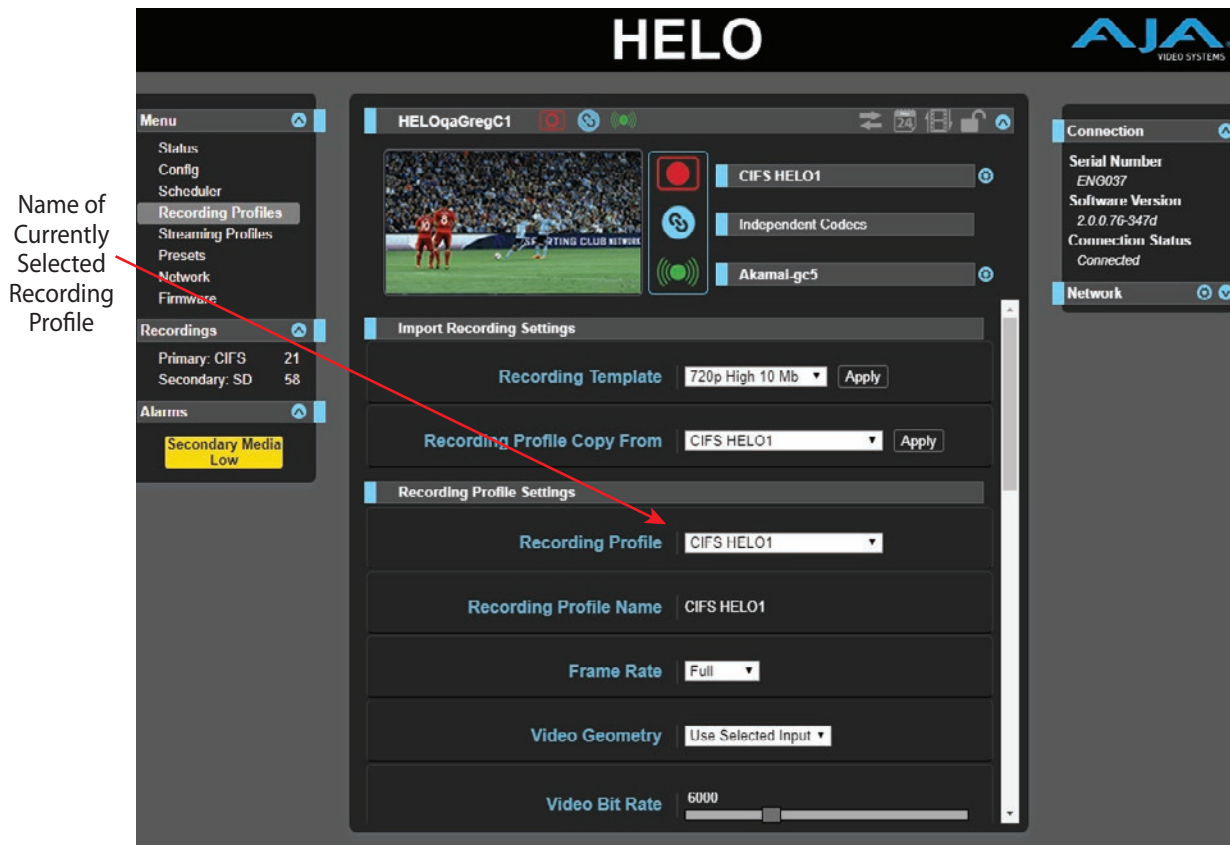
Name of Currently Selected Recording Profile

HELO

AJA VIDEO SYSTEMS

Menu
Status
Config
Scheduler
Recording Profiles
Streaming Profiles
Presets
Network
Firmware

Recordings
Primary: CIFS 21
Secondary: SD 58

Alarms
Secondary Media Low

HELOqaGregC1

CIFS HELO1
Independent Codecs
Akamai-gc5

Import Recording Settings
Recording Template 720p High 10 Mb Apply
Recording Profile Copy From CIFS HELO1 Apply

Recording Profile Settings
Recording Profile CIFS HELO1
Recording Profile Name CIFS HELO1
Frame Rate Full
Video Geometry Use Selected Input
Video Bit Rate 6000

Connection
Serial Number
ENG037
Software Version
2.0.0.76-347d
Connection Status
Connected

Network